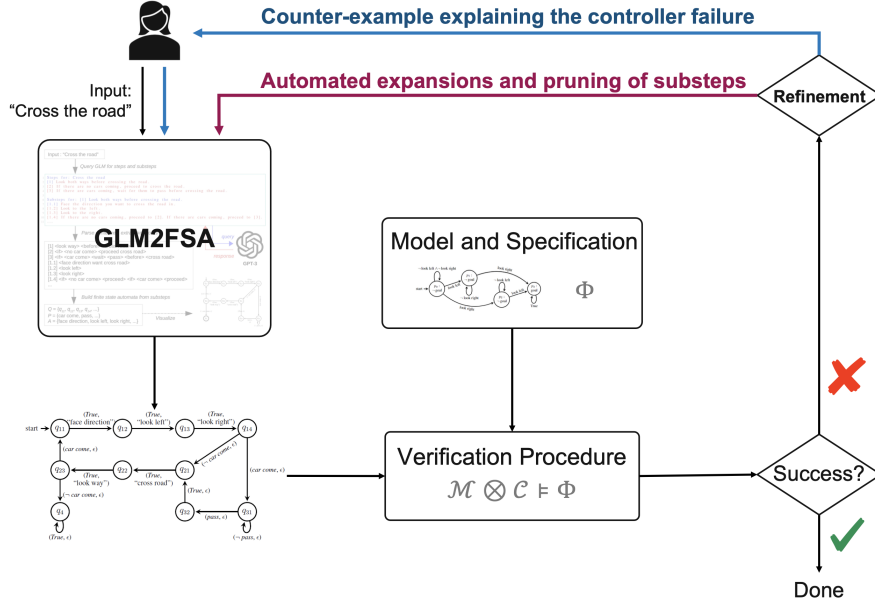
Counter-example explaining the controller failure

Automated expansions and pruning of substeps

Refinement

Input:
"Cross the road"

Input : "Cross the road"

Query GLM for steps and substeps

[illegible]

GLM2FSA

query

response

GPT-3

[1] <look way> <before> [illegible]
[2] <if> <no car come> <proceed> <cross road>
[3] <if> <car come> <wait> <pass> <before> <cross road>
[1.1] <face direction watch cross road>
[1.2] <look left>
[1.3] <look right>
[1.4] <if> <no car come> <proceed> <if> <car come> <proceed>

Build finite state automata from substeps

Q = {q_{11}, q_{12}, q_{13}, ...}
P = {car come, pass, ...}
A = {face direction, look left, look right, ...}

Visualize

Model and Specification

$\Phi$

Verification Procedure

$\mathcal{M} \bigotimes \mathcal{C} \models \Phi$

Success?

Done

start $q_{11}$ $(True, \text{"face direction"})$ $q_{12}$ $(True, \text{"look left"})$ $q_{13}$ $(True, \text{"look right"})$ $q_{14}$

$(\neg\, car\ come, \epsilon)$

$q_{21}$ $(True, \text{"cross road"})$ $q_{22}$ $(True, \text{"look way"})$ $q_{23}$

$(car\ come, \epsilon)$

$(\neg\, car\ come, \epsilon)$

$(car\ come, \epsilon)$

$(True, \epsilon)$

$q_4$ $(True, \epsilon)$

$q_{32}$ $(pass, \epsilon)$ $q_{31}$ $(\neg\, pass, \epsilon)$